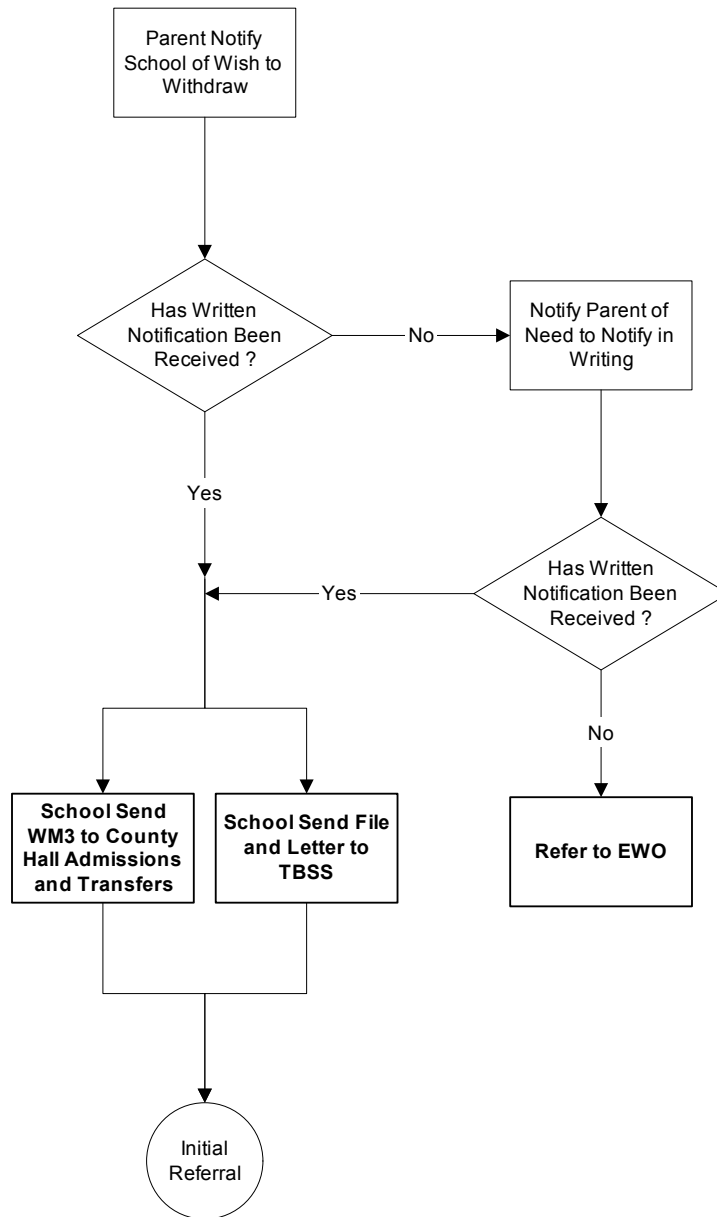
Parent Notify School of Wish to Withdraw

Has Written Notification Been Received ?

No

Notify Parent of Need to Notify in Writing

Yes

Has Written Notification Been Received ?

Yes

No

School Send WM3 to County Hall Admissions and Transfers

School Send File and Letter to TBSS

Refer to EWO

Initial Referral